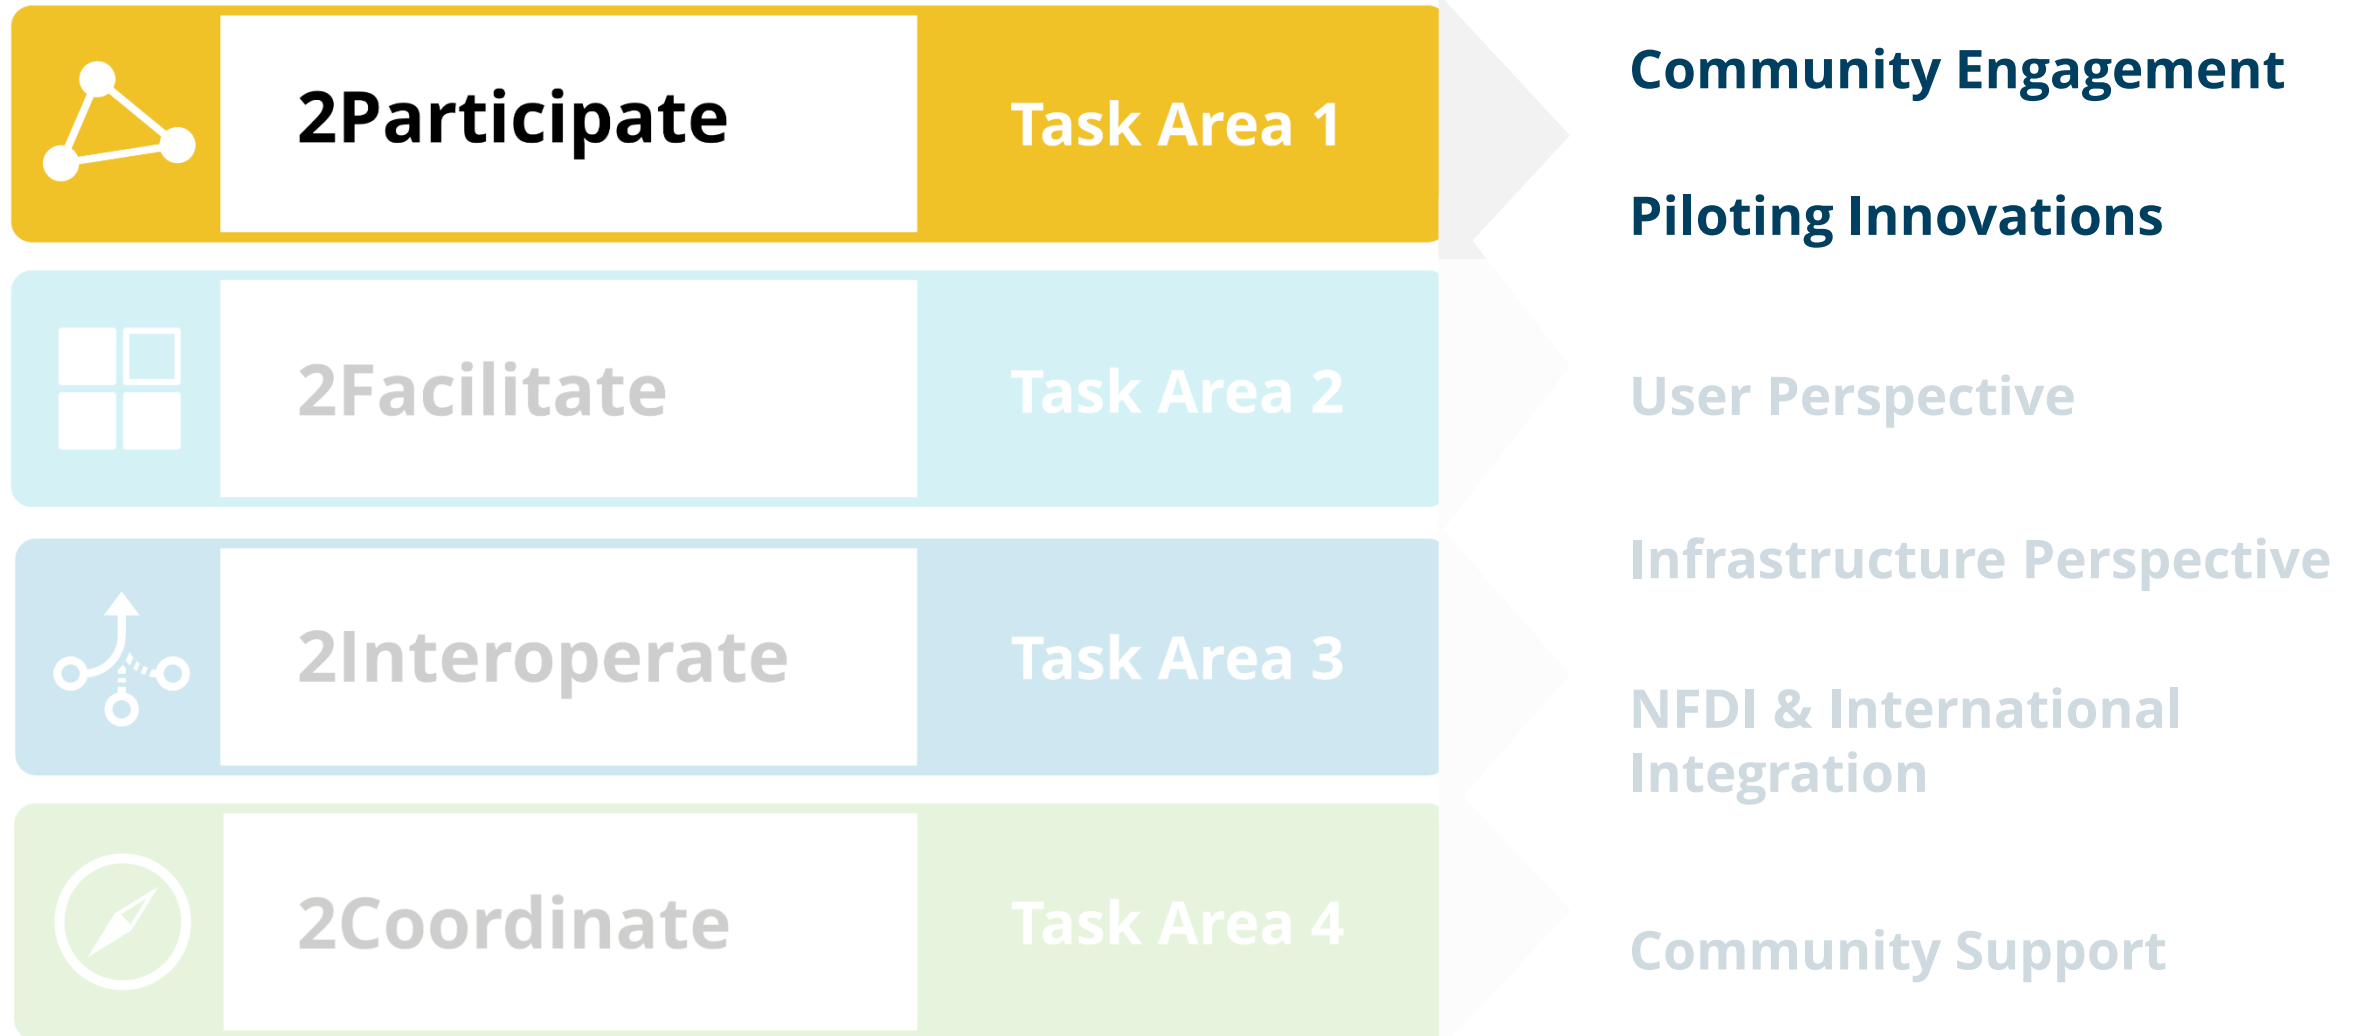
2Participate

Task Area 1

Community Engagement

Piloting Innovations

2Facilitate

Task Area 2

User Perspective

Infrastructure Perspective

2Interoperate

Task Area 3

NFDI & International Integration

2Coordinate

Task Area 4

Community Support